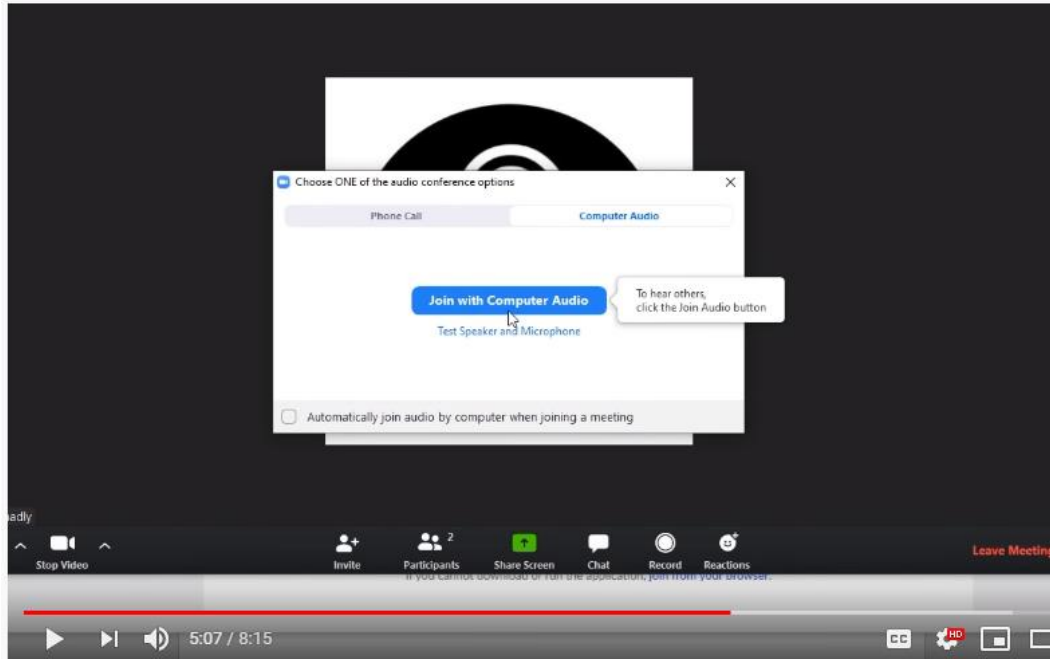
Choose ONE of the audio conference options

Phone Call

Computer Audio

Join with Computer Audio

To hear others, click the Join Audio button

Test Speaker and Microphone

Automatically join audio by computer when joining a meeting

adly

Stop Video

Invite

2

Participants

Share Screen

Chat

Record

Reactions

Leave Meeting

If you cannot download or run the application, join from your browser.

5:07 / 8:15

CC

HD